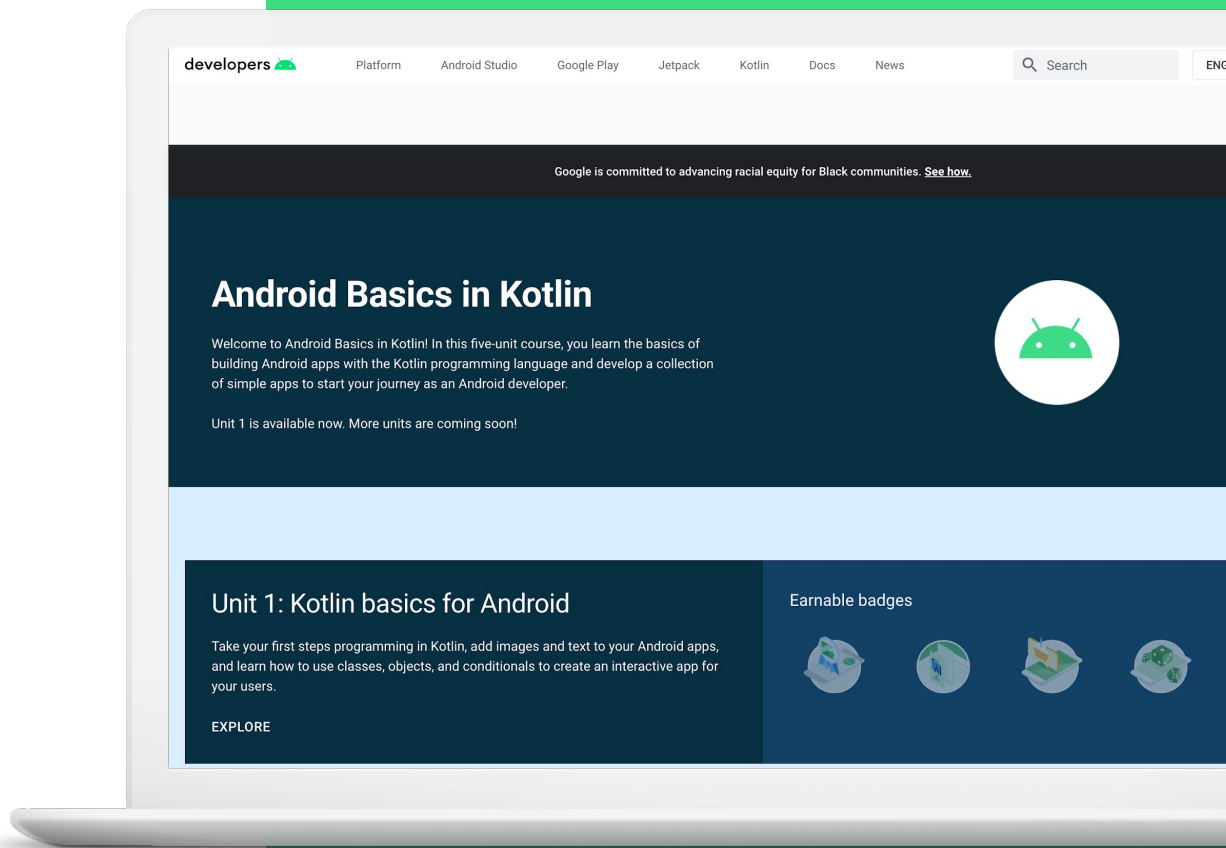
developers

Platform Android Studio Google Play Jetpack Kotlin Docs News

Search

ENG

Google is committed to advancing racial equity for Black communities. See how.

Android Basics in Kotlin

Welcome to Android Basics in Kotlin! In this five-unit course, you learn the basics of building Android apps with the Kotlin programming language and develop a collection of simple apps to start your journey as an Android developer.

Unit 1 is available now. More units are coming soon!

Unit 1: Kotlin basics for Android

Take your first steps programming in Kotlin, add images and text to your Android apps, and learn how to use classes, objects, and conditionals to create an interactive app for your users.

EXPLORE

Earnable badges